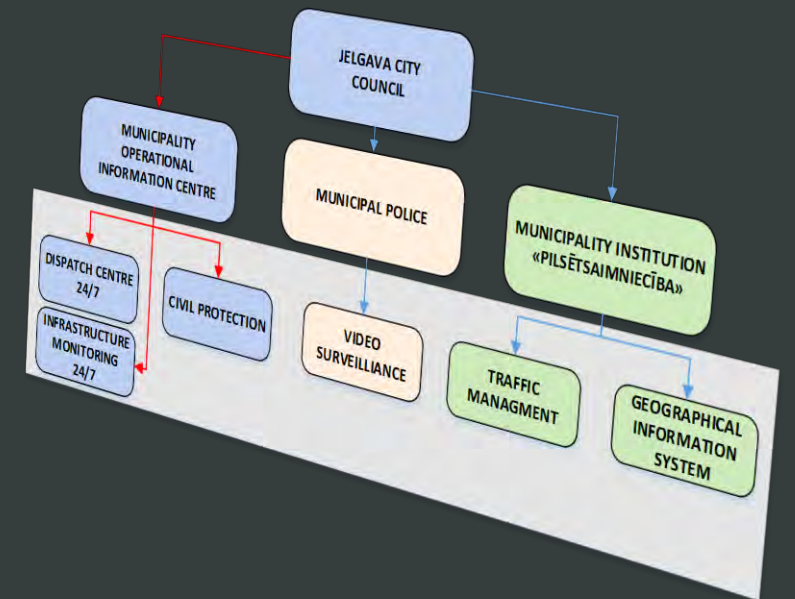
JELGAVA CITY COUNCIL

MUNICIPALITY OPERATIONAL INFORMATION CENTRE

MUNICIPAL POLICE

MUNICIPALITY INSTITUTION «PILSĒTSAIMNIECĪBA»

DISPATCH CENTRE 24/7

INFRASTRUCTURE MONITORING 24/7

CIVIL PROTECTION

VIDEO SURVEILLIANCE

TRAFFIC MANAGMENT

GEOGRAPHICAL INFORMATION SYSTEM